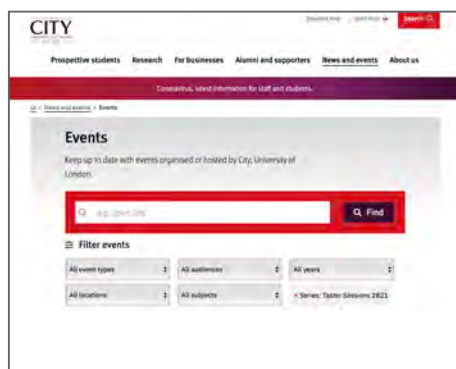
CITY

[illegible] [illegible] Search

Prospective students Research For businesses Alumni and supporters News and events About us

Coronavirus: latest information for staff and students

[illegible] > News and events > Events

Events

Keep up to date with events organised or hosted by City, University of London.

e.g. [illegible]

Find

Filter events

All event types

All audiences

All years

All locations

All subjects

× Series: Taster Sessions 2021